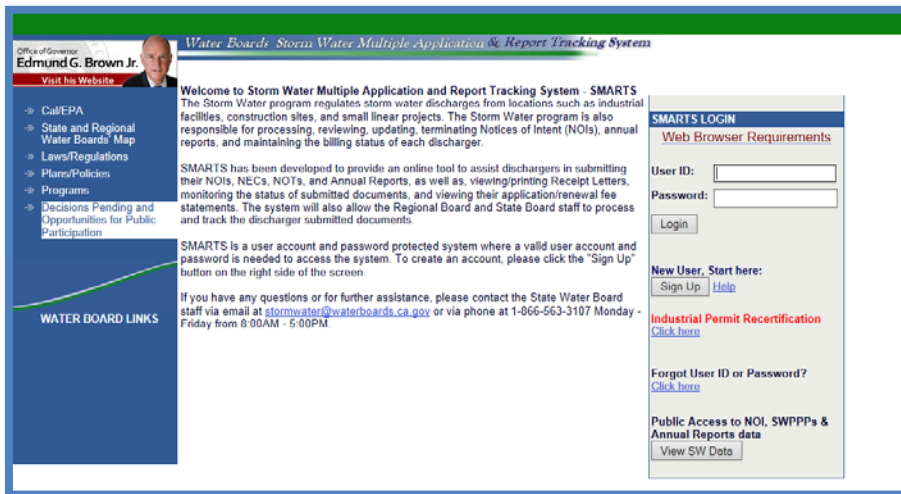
Office of Governor
Edmund G. Brown Jr.
Visit his Website

Water Boards Storm Water Multiple Application & Report Tracking System

Cal/EPA
State and Regional Water Boards' Map
Laws/Regulations
Plans/Policies
Programs
Decisions Pending and Opportunities for Public Participation

WATER BOARD LINKS

Welcome to Storm Water Multiple Application and Report Tracking System - SMARTS
The Storm Water program regulates storm water discharges from locations such as industrial facilities, construction sites, and small linear projects. The Storm Water program is also responsible for processing, reviewing, updating, terminating Notices of Intent (NOIs), annual reports, and maintaining the billing status of each discharger.

SMARTS has been developed to provide an online tool to assist dischargers in submitting their NOIs, NECs, NOTs, and Annual Reports, as well as, viewing/printing Receipt Letters, monitoring the status of submitted documents, and viewing their application/renewal fee statements. The system will also allow the Regional Board and State Board staff to process and track the discharger submitted documents.

SMARTS is a user account and password protected system where a valid user account and password is needed to access the system. To create an account, please click the "Sign Up" button on the right side of the screen.

If you have any questions or for further assistance, please contact the State Water Board staff via email at stormwater@waterboards.ca.gov or via phone at 1-866-563-3107 Monday - Friday from 8:00AM - 5:00PM.

SMARTS LOGIN
Web Browser Requirements
User ID:
Password:
Login

New User, Start here:
Sign Up Help

Industrial Permit Recertification
Click here

Forgot User ID or Password?
Click here

Public Access to NOI, SWPPPs & Annual Reports data
View SW Data